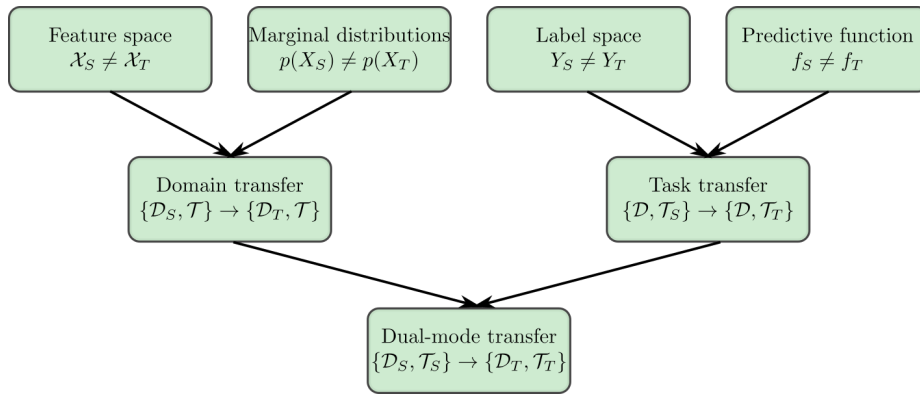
Feature space
$\mathcal{X}_S \neq \mathcal{X}_T$

Marginal distributions
$p(X_S) \neq p(X_T)$

Label space
$Y_S \neq Y_T$

Predictive function
$f_S \neq f_T$

Domain transfer
$\{\mathcal{D}_S, \mathcal{T}\} \rightarrow \{\mathcal{D}_T, \mathcal{T}\}$

Task transfer
$\{\mathcal{D}, \mathcal{T}_S\} \rightarrow \{\mathcal{D}, \mathcal{T}_T\}$

Dual-mode transfer
$\{\mathcal{D}_S, \mathcal{T}_S\} \rightarrow \{\mathcal{D}_T, \mathcal{T}_T\}$